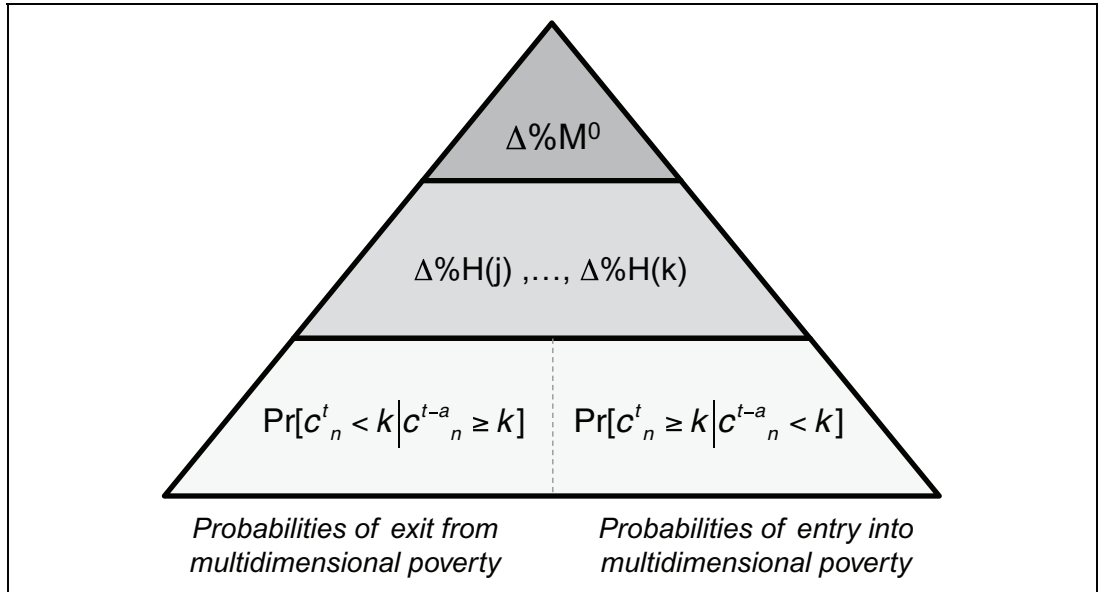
$\Delta\%M^0$

$\Delta\%H(j)$ ,…, $\Delta\%H(k)$

$\Pr[c^{t}{}_{n} < k \mid c^{t-a}{}_{n} \geq k]$

$\Pr[c^{t}{}_{n} \geq k \mid c^{t-a}{}_{n} < k]$

Probabilities of exit from multidimensional poverty

Probabilities of entry into multidimensional poverty